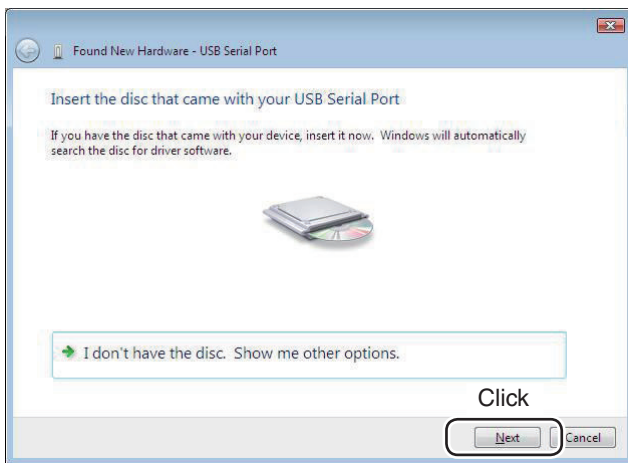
Found New Hardware - USB Serial Port

Insert the disc that came with your USB Serial Port

If you have the disc that came with your device, insert it now. Windows will automatically search the disc for driver software.

I don't have the disc. Show me other options.

Click

Next

Cancel